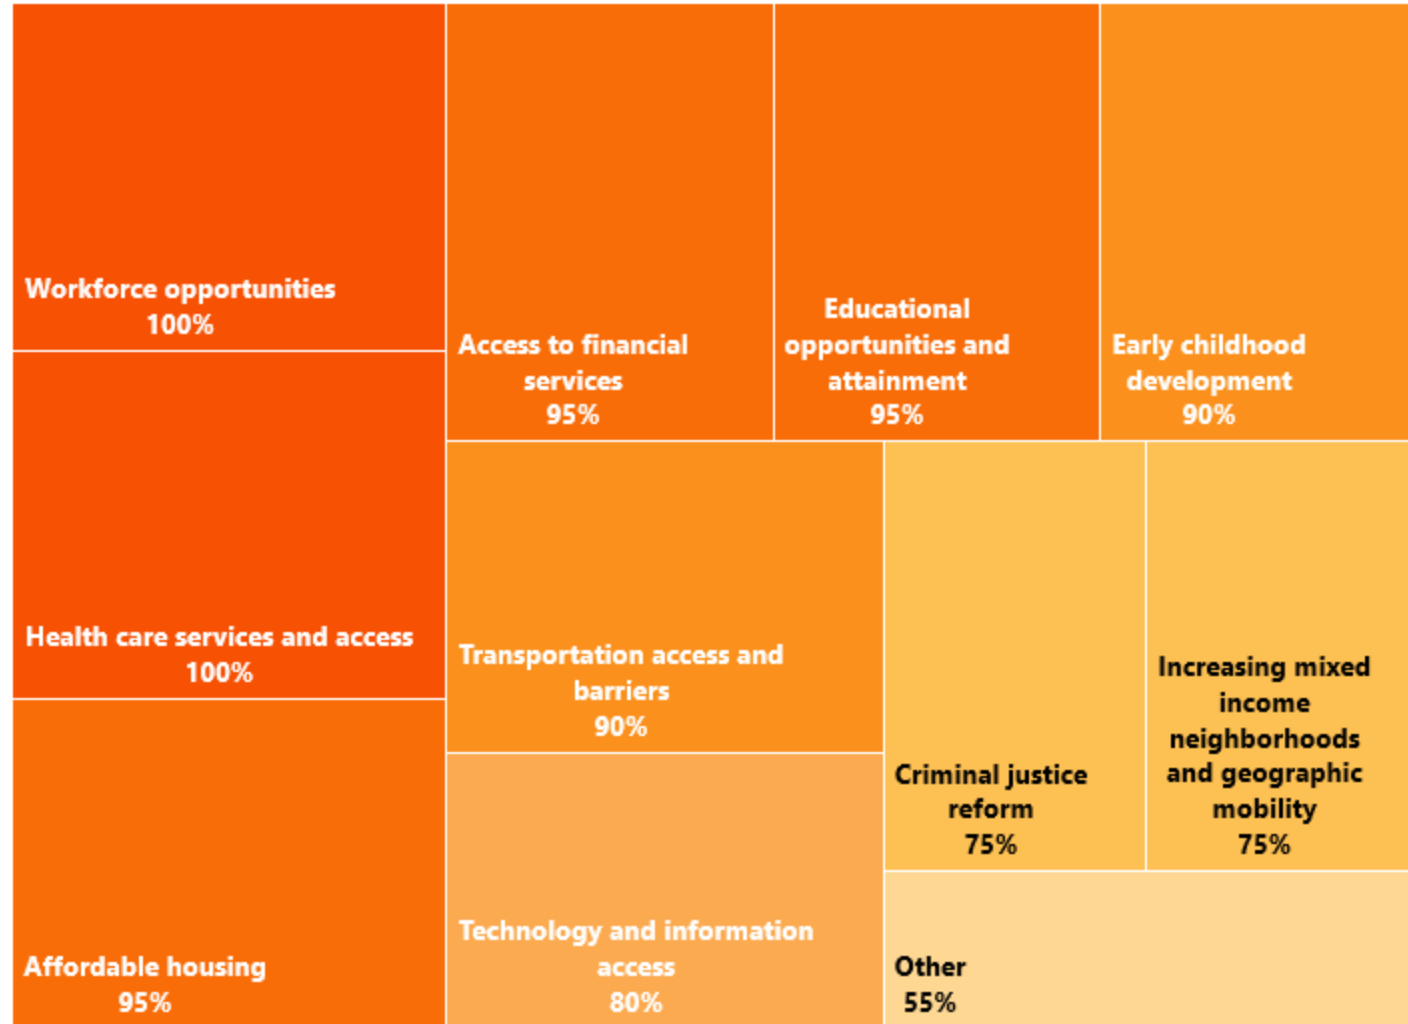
Workforce opportunities
100%

Health care services and access
100%

Affordable housing
95%

Access to financial services
95%

Educational opportunities and attainment
95%

Early childhood development
90%

Transportation access and barriers
90%

Technology and information access
80%

Criminal justice reform
75%

Increasing mixed income neighborhoods and geographic mobility
75%

Other
55%